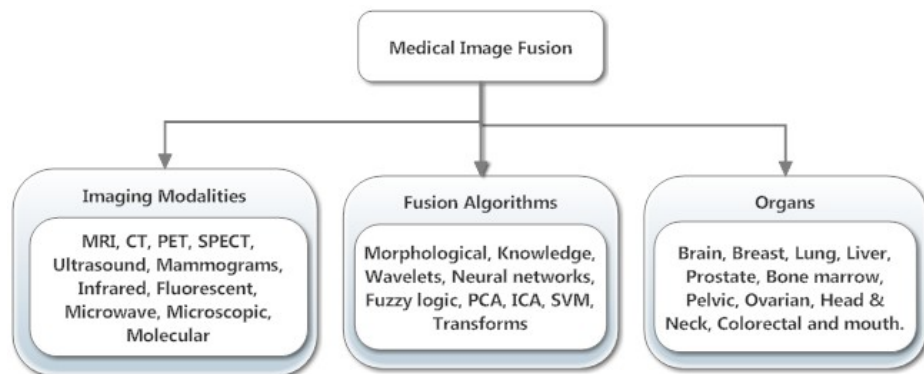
Medical Image Fusion

Imaging Modalities

MRI, CT, PET, SPECT, Ultrasound, Mammograms, Infrared, Fluorescent, Microwave, Microscopic, Molecular

Fusion Algorithms

Morphological, Knowledge, Wavelets, Neural networks, Fuzzy logic, PCA, ICA, SVM, Transforms

Organs

Brain, Breast, Lung, Liver, Prostate, Bone marrow, Pelvic, Ovarian, Head & Neck, Colorectal and mouth.